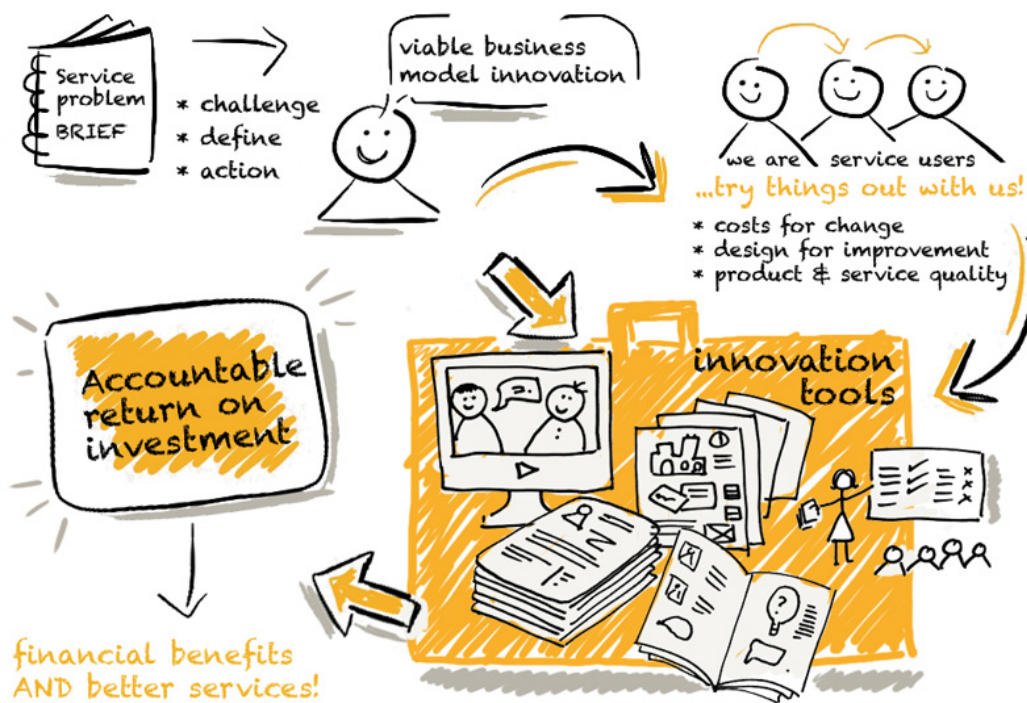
Service problem BRIEF

* challenge
* define
* action

viable business model innovation

we are service users

...try things out with us!

* costs for change
* design for improvement
* product & service quality

Accountable return on investment

innovation tools

financial benefits AND better services!